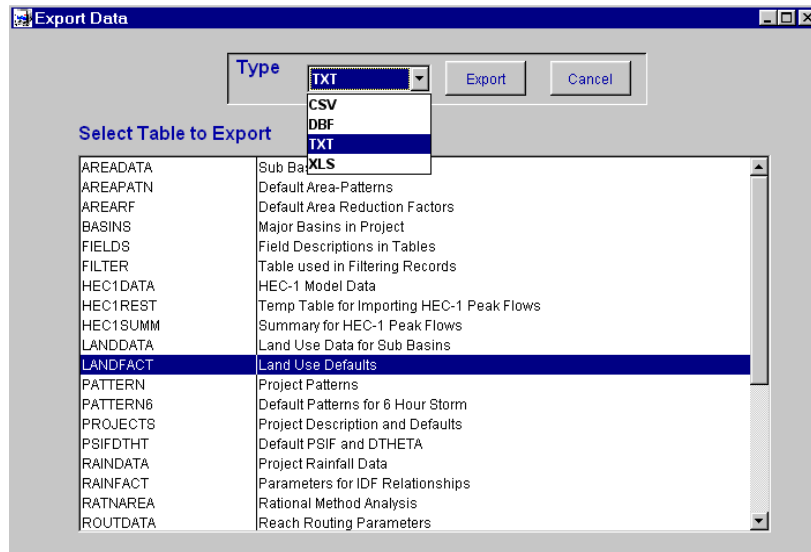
Export Data

Type TXT Export Cancel

CSV
DBF
TXT
XLS

Select Table to Export

| | |
|---|---|
| AREADATA | Sub Ba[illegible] |
| AREAPATN | Default Area-Patterns |
| AREARF | Default Area Reduction Factors |
| BASINS | Major Basins in Project |
| FIELDS | Field Descriptions in Tables |
| FILTER | Table used in Filtering Records |
| HEC1DATA | HEC-1 Model Data |
| HEC1REST | Temp Table for Importing HEC-1 Peak Flows |
| HEC1SUMM | Summary for HEC-1 Peak Flows |
| LANDDATA | Land Use Data for Sub Basins |
| LANDFACT | Land Use Defaults |
| PATTERN | Project Patterns |
| PATTERN6 | Default Patterns for 6 Hour Storm |
| PROJECTS | Project Description and Defaults |
| PSIFDTHT | Default PSIF and DTHETA |
| RAINDATA | Project Rainfall Data |
| RAINFACT | Parameters for IDF Relationships |
| RATNAREA | Rational Method Analysis |
| ROUTDATA | Reach Routing Parameters |